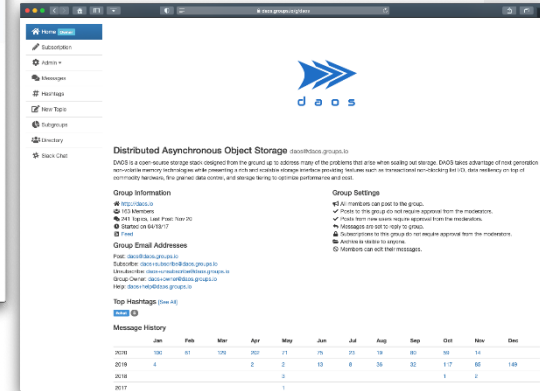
daos.groups.io/g/daos

Home

Subscription

Admin

Messages

Hashtags

New Topic

Subgroups

Directory

Slack Chat

daos

Distributed Asynchronous Object Storage daos@daos.groups.io

DAOS is a open-source storage stack designed from the ground up to address many of the problems that arise when scaling out storage. DAOS takes advantage of next generation non-volatile memory technologies while presenting a rich and scalable storage interface providing features such as transactional non-blocking I/O, data resiliency on top of commodity hardware, fine grained data control, and storage tiering to optimize performance and cost.

Group Information

http://daos.io

163 Members

241 Topics, Last Post: Nov 20

Started on 04/18/17

Feed

Group Settings

All members can post to the group.

Posts to this group do not require approval from the moderators.

Posts from new users require approval from the moderators.

Messages are set to reply to group.

Subscriptions to this group do not require approval from the moderators.

Archive is visible to anyone.

Members can edit their messages.

Group Email Addresses

Post: daos@daos.groups.io

Subscribe: daos+subscribe@daos.groups.io

Unsubscribe: daos+unsubscribe@daos.groups.io

Group Owner: daos+owner@daos.groups.io

Help: daos+help@daos.groups.io

Top Hashtags (See All)

Retest

Message History

| | Jan | Feb | Mar | Apr | May | Jun | Jul | Aug | Sep | Oct | Nov | Dec |
|---|---|---|---|---|---|---|---|---|---|---|---|---|
| 2020 | 100 | 61 | 129 | 201 | 21 | 75 | 23 | 19 | 20 | 50 | 14 | |
| 2019 | 4 | | | 2 | 2 | 13 | 8 | 36 | 32 | 117 | 68 | 149 |
| 2018 | | | | | 3 | | | | | 1 | 2 | |
| 2017 | | | | | 1 | | | | | | | |